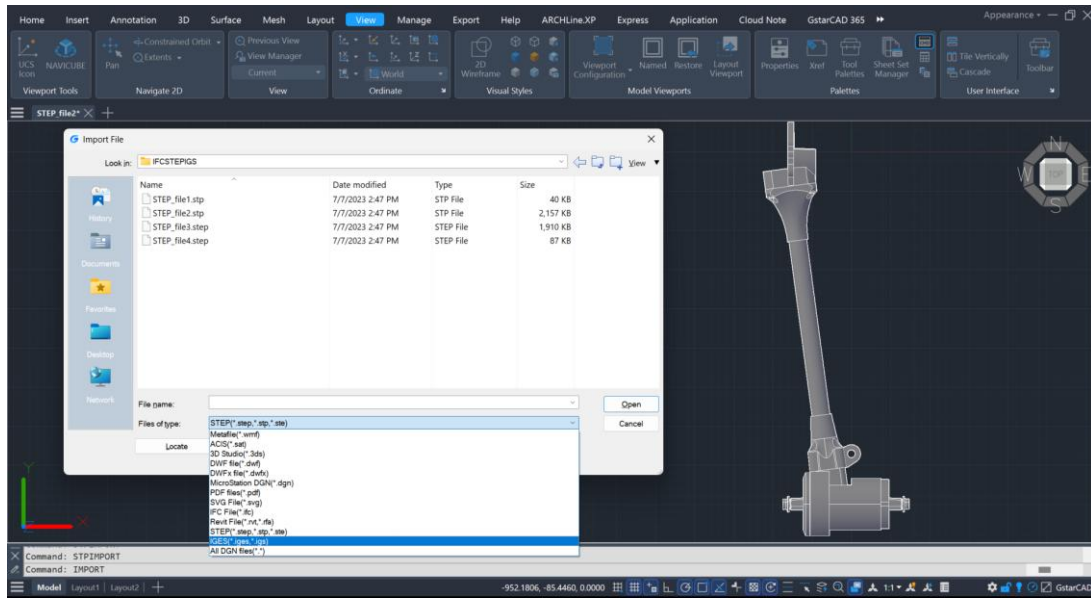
Home Insert Annotation 3D Surface Mesh Layout View Manage Export Help ARCHLine.XP Express Application Cloud Note GstarCAD 365 Appearance

UCS Icon NAVICUBE Pan Constrained Orbit Extents Previous View View Manager Current World 2D Wireframe Viewport Configuration Named Restore Layout Viewport Properties Xref Tool Palettes Sheet Set Manager Tile Vertically Cascade Toolbar

Viewport Tools Navigate 2D View Ordinate Visual Styles Model Viewports Palettes User Interface

STEP_file2* ×

Import File

Look in: IFCSTEPIGS

View

| Name | Date modified | Type | Size |
|---|---|---|---|
| STEP_file1.stp | 7/7/2023 2:47 PM | STP File | 40 KB |
| STEP_file2.stp | 7/7/2023 2:47 PM | STP File | 2,157 KB |
| STEP_file3.step | 7/7/2023 2:47 PM | STEP File | 1,910 KB |
| STEP_file4.step | 7/7/2023 2:47 PM | STEP File | 87 KB |

History
Documents
Favorites
Desktop
Network

File name:
Files of type: STEP(*.step,*.stp,*.ste)
Open
Cancel
Locate

Metafile(*.wmf)
ACIS(*.sat)
3D Studio(*.3ds)
DWF file(*.dwf)
DWFx file(*.dwfx)
MicroStation DGN(*.dgn)
PDF files(*.pdf)
SVG File(*.svg)
IFC File(*.ifc)
Revit File(*.rvt,*.rfa)
STEP(*.step,*.stp,*.ste)
IGES(*.iges,*.igs)
All DGN files(*.*)

N
W TOP E
S

Command: STPIMPORT
Command: IMPORT

Model Layout1 Layout2 +
-952.1806, -85.4460, 0.0000
GstarCAD